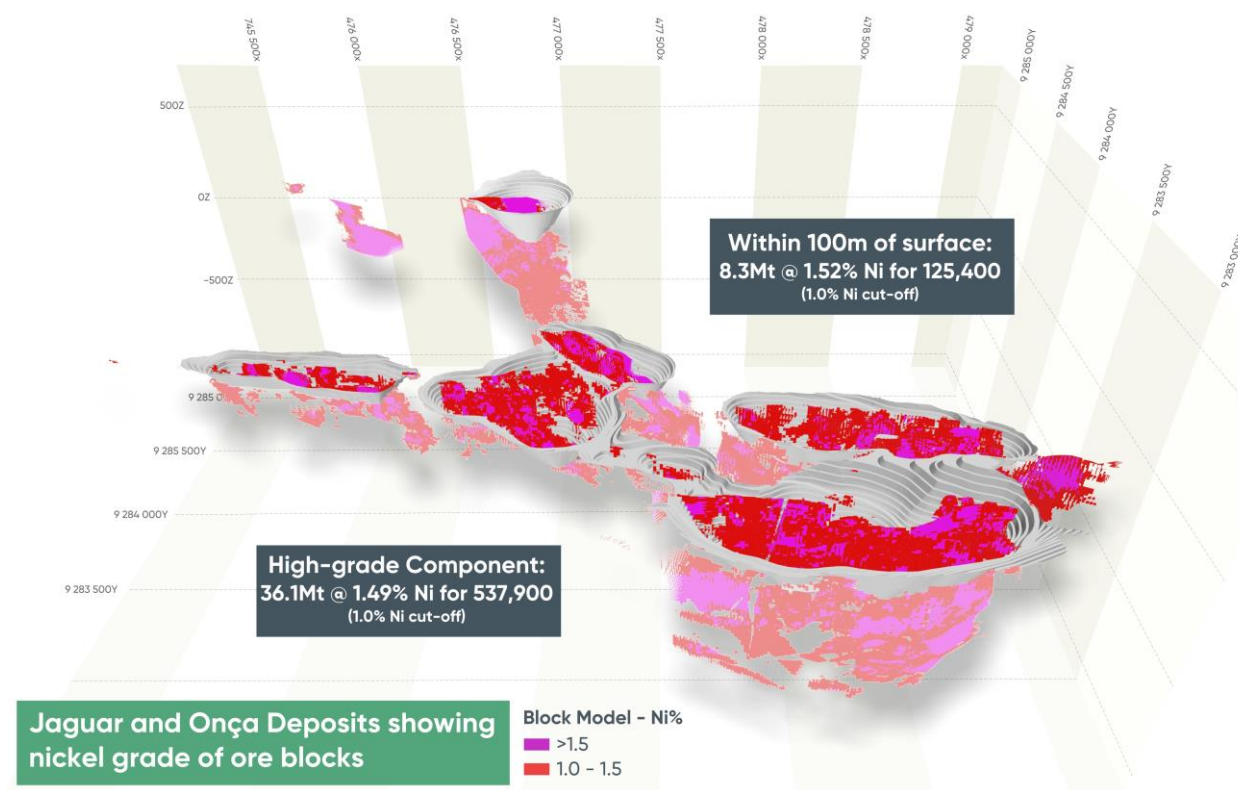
745 500X
476 000X
476 500X
477 000X
477 500X
478 000X
478 500X
479 000X
9 285 000Y
9 284 500Y
9 284 000Y
9 283 500Y
9 283 000Y

500Z
0Z
-500Z

9 285 000Y
9 285 500Y
9 284 000Y
9 283 500Y

Within 100m of surface:
8.3Mt @ 1.52% Ni for 125,400
(1.0% Ni cut-off)

High-grade Component:
36.1Mt @ 1.49% Ni for 537,900
(1.0% Ni cut-off)

Jaguar and Onça Deposits showing nickel grade of ore blocks

Block Model - Ni%
>1.5
1.0 - 1.5